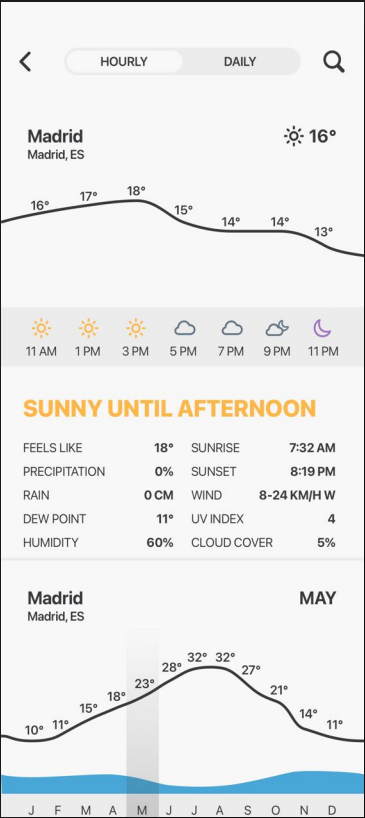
HOURLY DAILY

Madrid
Madrid, ES

16°

16° 17° 18° 15° 14° 14° 13°

11 AM 1 PM 3 PM 5 PM 7 PM 9 PM 11 PM

SUNNY UNTIL AFTERNOON

| | | | |
|---|---|---|---|
| FEELS LIKE | 18° | SUNRISE | 7:32 AM |
| PRECIPITATION | 0% | SUNSET | 8:19 PM |
| RAIN | 0 CM | WIND | 8-24 KM/H W |
| DEW POINT | 11° | UV INDEX | 4 |
| HUMIDITY | 60% | CLOUD COVER | 5% |

Madrid
Madrid, ES

MAY

10° 11° 15° 18° 23° 28° 32° 32° 27° 21° 14° 11°

J F M A M J J A S O N D